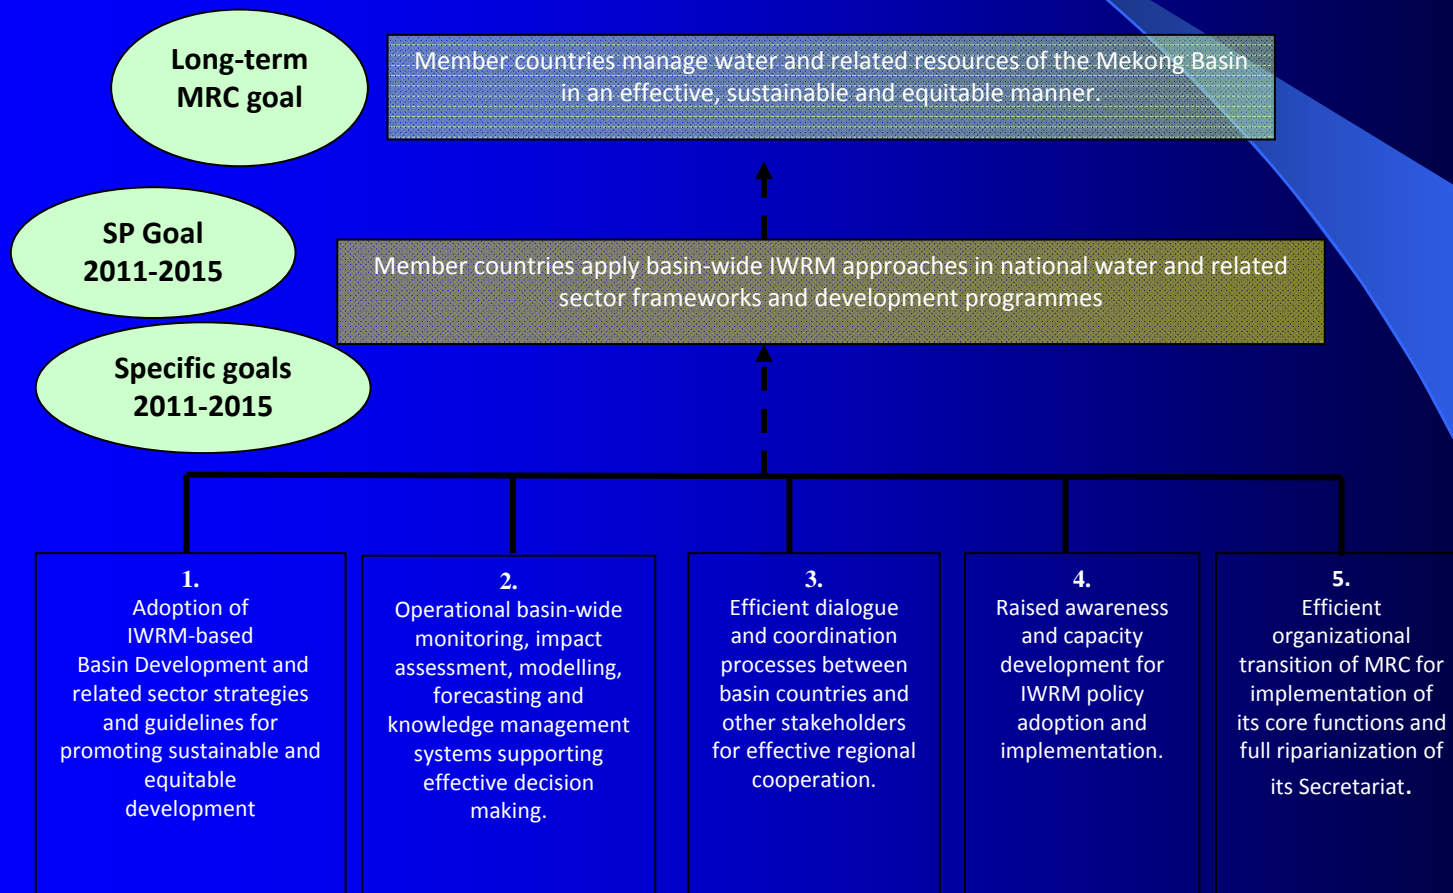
Long-term MRC goal

Member countries manage water and related resources of the Mekong Basin in an effective, sustainable and equitable manner.

SP Goal 2011-2015

Member countries apply basin-wide IWRM approaches in national water and related sector frameworks and development programmes

Specific goals 2011-2015

1.
Adoption of IWRM-based Basin Development and related sector strategies and guidelines for promoting sustainable and equitable development

2.
Operational basin-wide monitoring, impact assessment, modelling, forecasting and knowledge management systems supporting effective decision making.

3.
Efficient dialogue and coordination processes between basin countries and other stakeholders for effective regional cooperation.

4.
Raised awareness and capacity development for IWRM policy adoption and implementation.

5.
Efficient organizational transition of MRC for implementation of its core functions and full riparianization of its Secretariat.